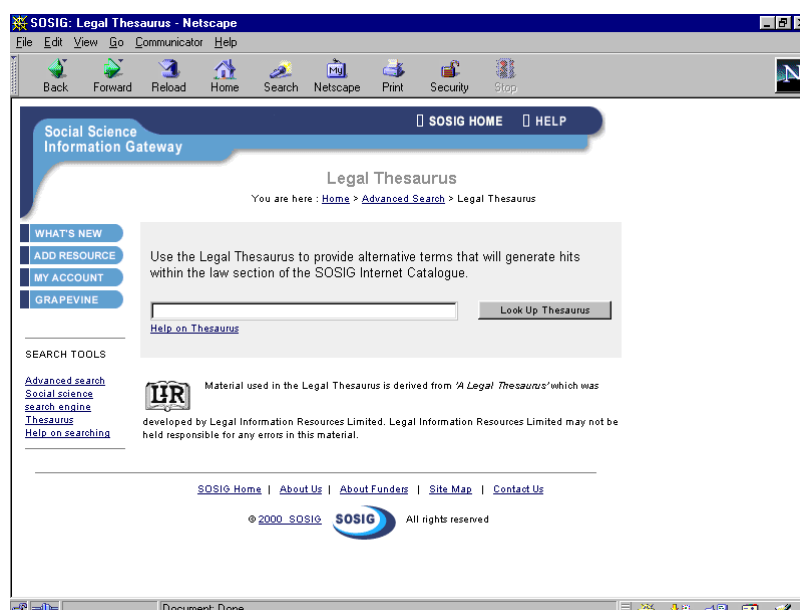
SOSIG: Legal Thesaurus - Netscape

File Edit View Go Communicator Help

Back Forward Reload Home Search Netscape Print Security Stop

Social Science Information Gateway

SOSIG HOME HELP

Legal Thesaurus

You are here : Home > Advanced Search > Legal Thesaurus

WHAT'S NEW
ADD RESOURCE
MY ACCOUNT
GRAPEVINE

Use the Legal Thesaurus to provide alternative terms that will generate hits within the law section of the SOSIG Internet Catalogue.

Look Up Thesaurus

Help on Thesaurus

SEARCH TOOLS

Advanced search
Social science search engine
Thesaurus
Help on searching

LIR

Material used in the Legal Thesaurus is derived from 'A Legal Thesaurus' which was developed by Legal Information Resources Limited. Legal Information Resources Limited may not be held responsible for any errors in this material.

SOSIG Home | About Us | About Funders | Site Map | Contact Us

© 2000 SOSIG SOSIG All rights reserved

Document: Done